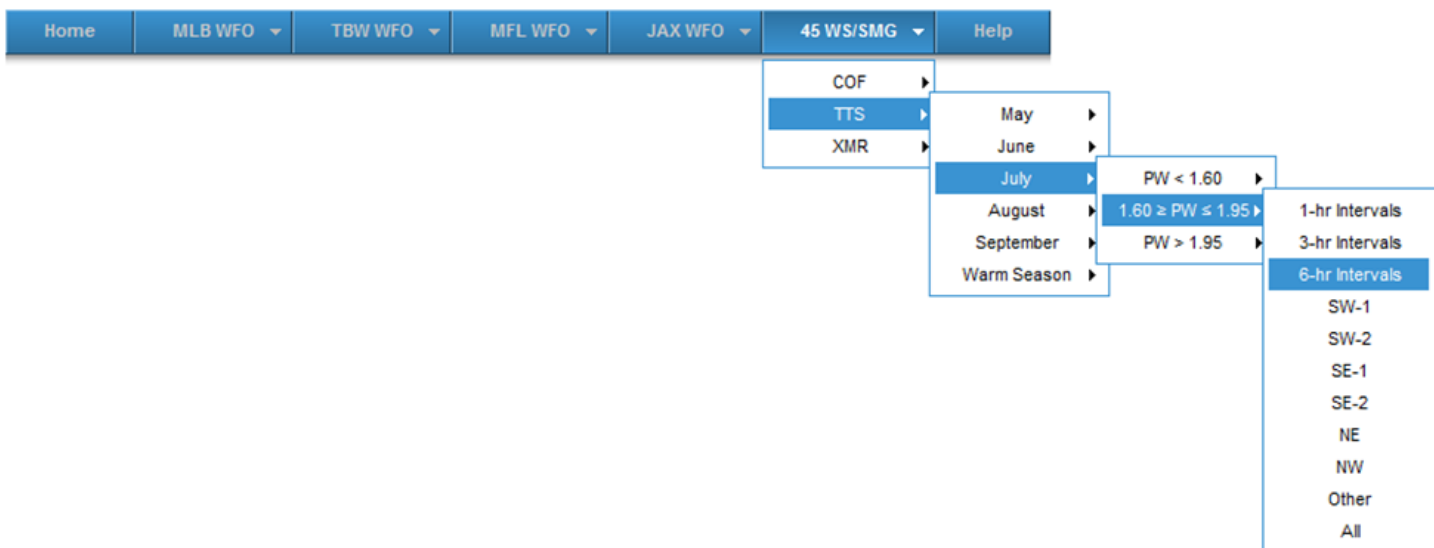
Home | MLB WFO | TBW WFO | MFL WFO | JAX WFO | 45 WS/SMG | Help

COF
TTS
XMR

May
June
July
August
September
Warm Season

PW < 1.60
1.60 ≥ PW ≤ 1.95
PW > 1.95

1-hr Intervals
3-hr Intervals
6-hr Intervals
SW-1
SW-2
SE-1
SE-2
NE
NW
Other
All